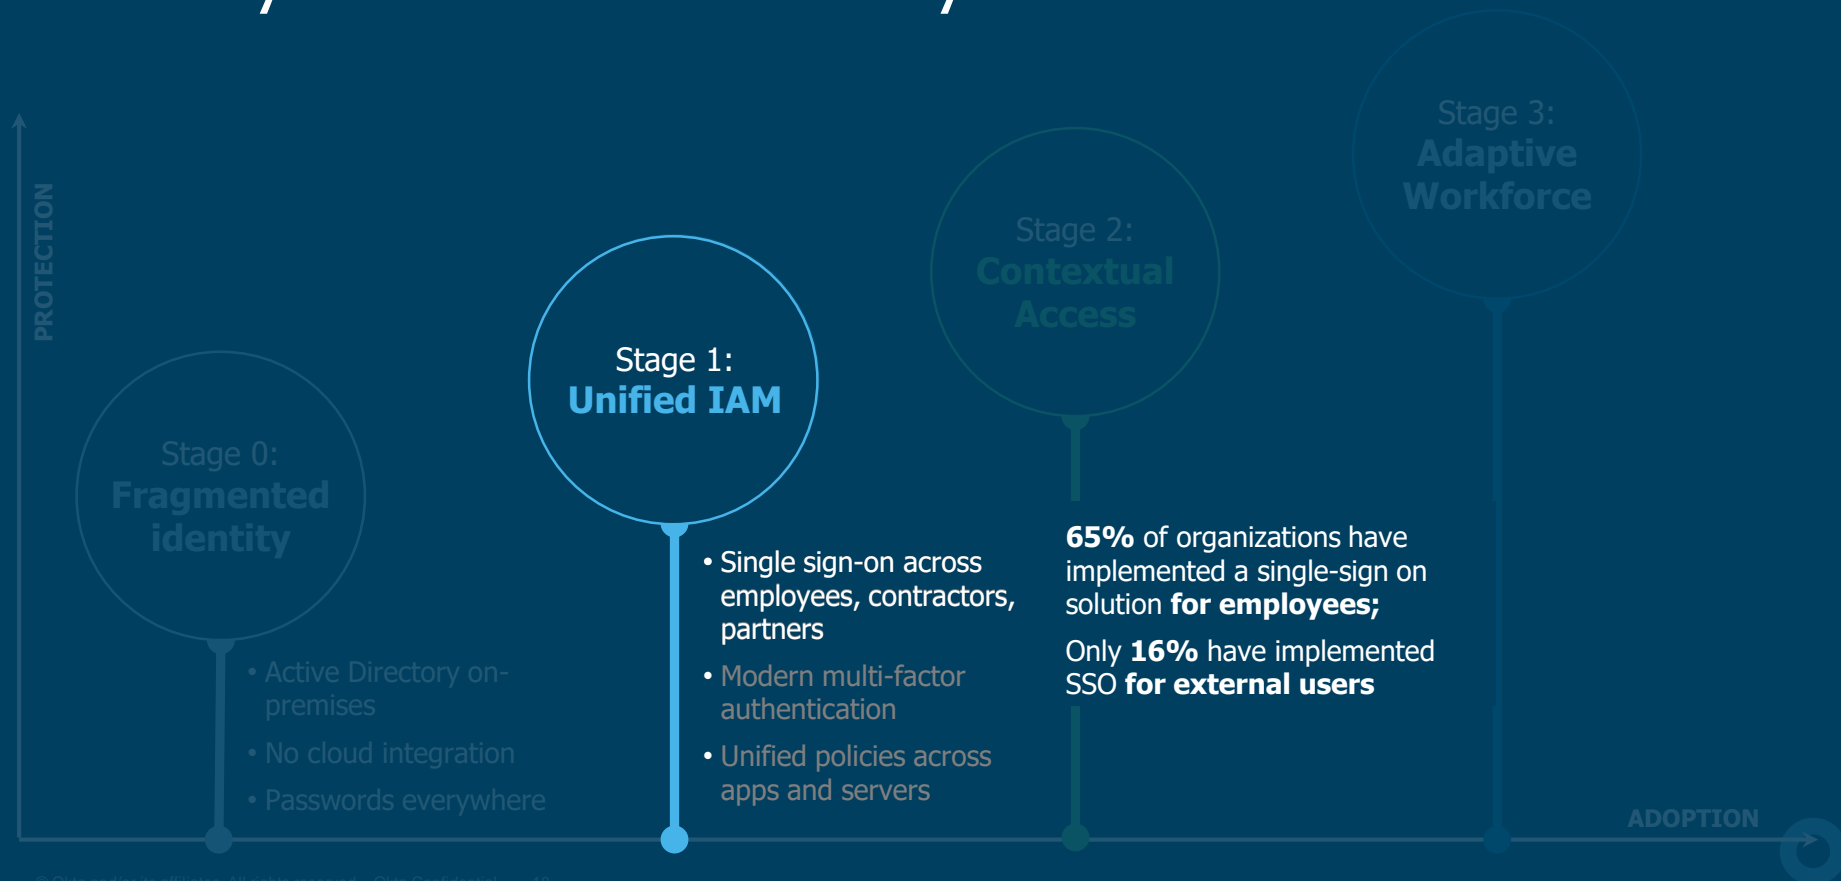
PROTECTION

Stage 0: Fragmented identity

• Active Directory on-premises
• No cloud integration
• Passwords everywhere

Stage 1: Unified IAM

• Single sign-on across employees, contractors, partners
• Modern multi-factor authentication
• Unified policies across apps and servers

Stage 2: Contextual Access

**65%** of organizations have implemented a single-sign on solution **for employees;**

Only **16%** have implemented SSO **for external users**

Stage 3: Adaptive Workforce

ADOPTION

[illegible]